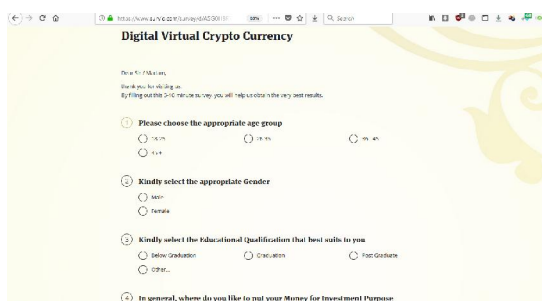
https://www.survio.com/survey/d/A5G9I3I7 | 80% | ··· | Search

Digital Virtual Crypto Currency

Dear Sir / Madam,

thank you for visiting us.
By filling out this 5-10 minute survey you will help us obtain the very best results.

1 Please choose the appropriate age group

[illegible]
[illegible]
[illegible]
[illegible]

2 Kindly select the appropriate Gender

Male
Female

3 Kindly select the Educational Qualification that best suits to you

Below Graduation
Graduation
Post Graduate
Other...

4 In general, where do you like to put your Money for Investment Purpose